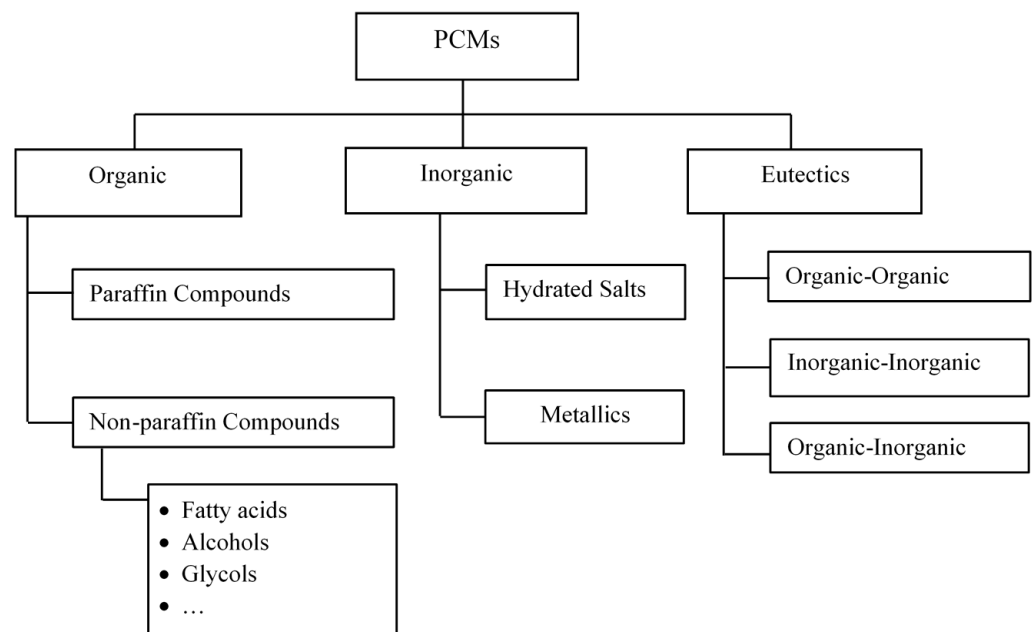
PCMs

Organic

Paraffin Compounds

Non-paraffin Compounds

- Fatty acids
- Alcohols
- Glycols
- …

Inorganic

Hydrated Salts

Metallics

Eutectics

Organic-Organic

Inorganic-Inorganic

Organic-Inorganic